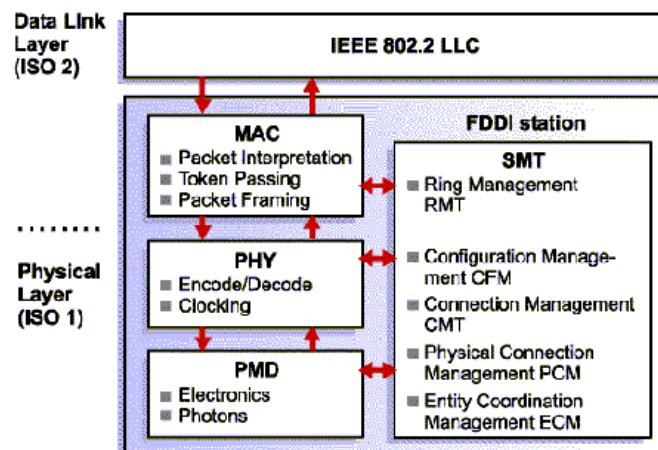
Data Link Layer (ISO 2)

IEEE 802.2 LLC

FDDI station

MAC
Packet Interpretation
Token Passing
Packet Framing

PHY
Encode/Decode
Clocking

PMD
Electronics
Photons

Physical Layer (ISO 1)

SMT
Ring Management RMT
Configuration Management CFM
Connection Management CMT
Physical Connection Management PCM
Entity Coordination Management ECM